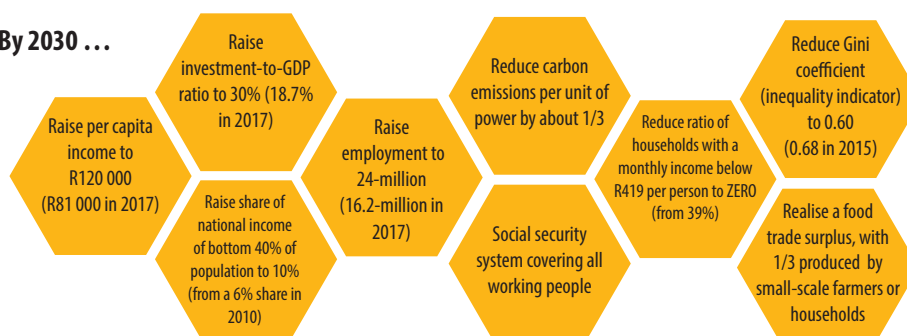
By 2030 . . .

Raise per capita income to R120 000 (R81 000 in 2017)

Raise investment-to-GDP ratio to 30% (18.7% in 2017)

Raise share of national income of bottom 40% of population to 10% (from a 6% share in 2010)

Raise employment to 24-million (16.2-million in 2017)

Reduce carbon emissions per unit of power by about 1/3

Social security system covering all working people

Reduce ratio of households with a monthly income below R419 per person to ZERO (from 39%)

Reduce Gini coefficient (inequality indicator) to 0.60 (0.68 in 2015)

Realise a food trade surplus, with 1/3 produced by small-scale farmers or households